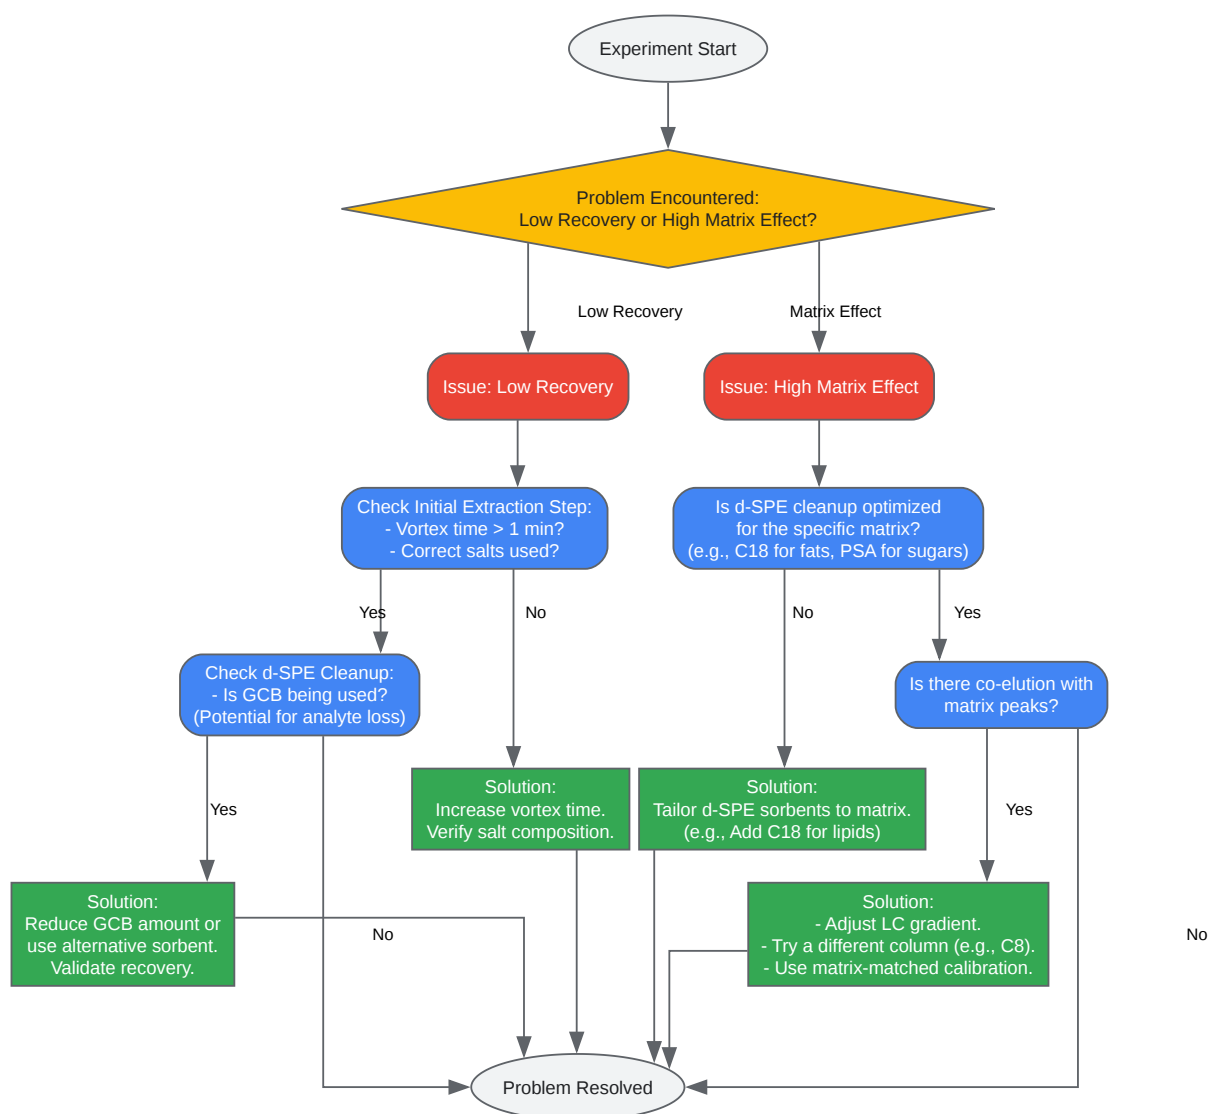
Experiment Start

Problem Encountered:
Low Recovery or High Matrix Effect?

Low Recovery

Matrix Effect

Issue: Low Recovery

Issue: High Matrix Effect

Check Initial Extraction Step:
- Vortex time > 1 min?
- Correct salts used?

Is d-SPE cleanup optimized for the specific matrix?
(e.g., C18 for fats, PSA for sugars)

Yes

No

No

Yes

Check d-SPE Cleanup:
- Is GCB being used?
(Potential for analyte loss)

Is there co-elution with matrix peaks?

Yes

Solution:
Increase vortex time.
Verify salt composition.

Solution:
Tailor d-SPE sorbents to matrix.
(e.g., Add C18 for lipids)

Yes

Solution:
Reduce GCB amount or use alternative sorbent.
Validate recovery.

No

Solution:
- Adjust LC gradient.
- Try a different column (e.g., C8).
- Use matrix-matched calibration.

No

Problem Resolved